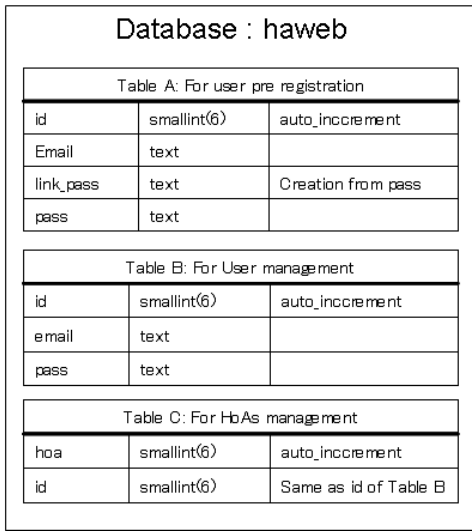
Database : haweb

| Table A: For user pre registration | | |
|---|---|---|
| id | smallint(6) | auto_inccrement |
| Email | text | |
| link_pass | text | Creation from pass |
| pass | text | |

| Table B: For User management | | |
|---|---|---|
| id | smallint(6) | auto_inccrement |
| email | text | |
| pass | text | |

| Table C: For HoAs management | | |
|---|---|---|
| hoa | smallint(6) | auto_inccrement |
| id | smallint(6) | Same as id of Table B |